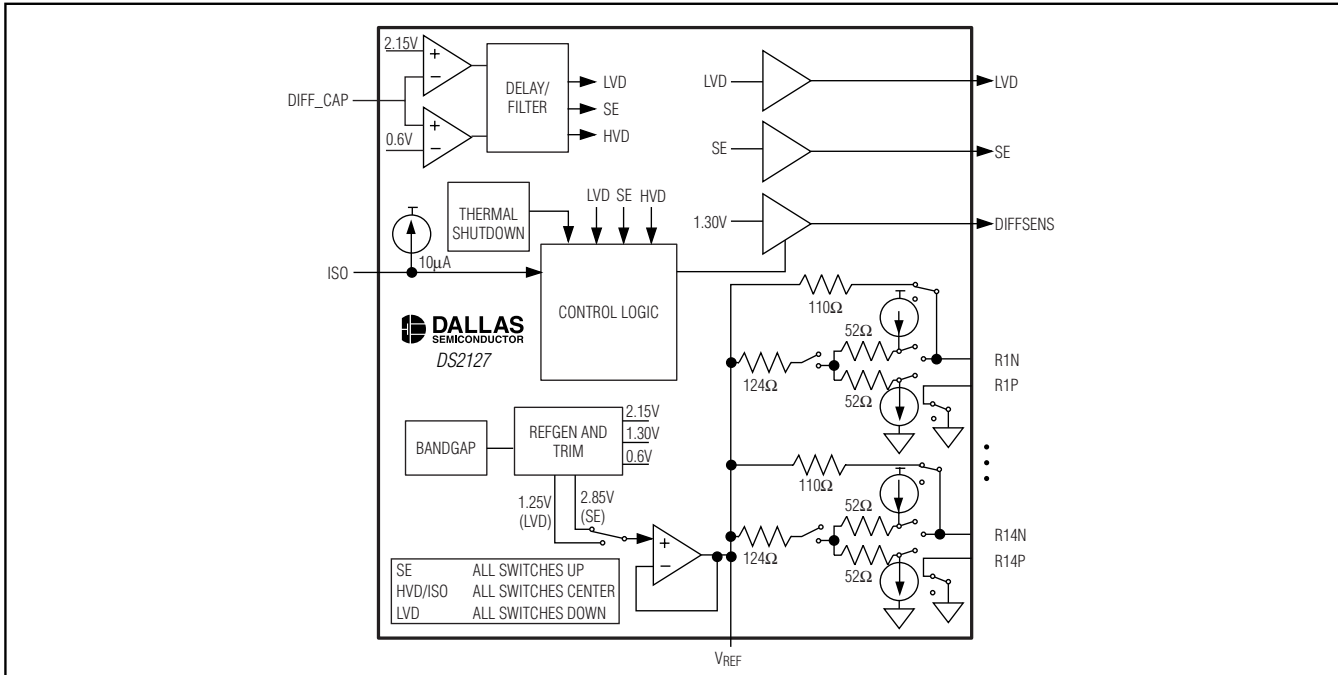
2.15V
+
−
DIFF_CAP
+
−
0.6V
DELAY/ FILTER
LVD
SE
HVD
LVD
LVD
SE
SE
1.30V
DIFFSENS
THERMAL SHUTDOWN
LVD SE HVD
ISO
10μA
CONTROL LOGIC
DALLAS SEMICONDUCTOR
DS2127
110Ω
52Ω
124Ω
R1N
R1P
52Ω
BANDGAP
REFGEN AND TRIM
2.15V
1.30V
0.6V
1.25V (LVD)
2.85V (SE)
+
−
110Ω
52Ω
124Ω
R14N
R14P
52Ω

| SE | ALL SWITCHES UP |
|---|---|
| HVD/ISO | ALL SWITCHES CENTER |
| LVD | ALL SWITCHES DOWN |

$V_{REF}$